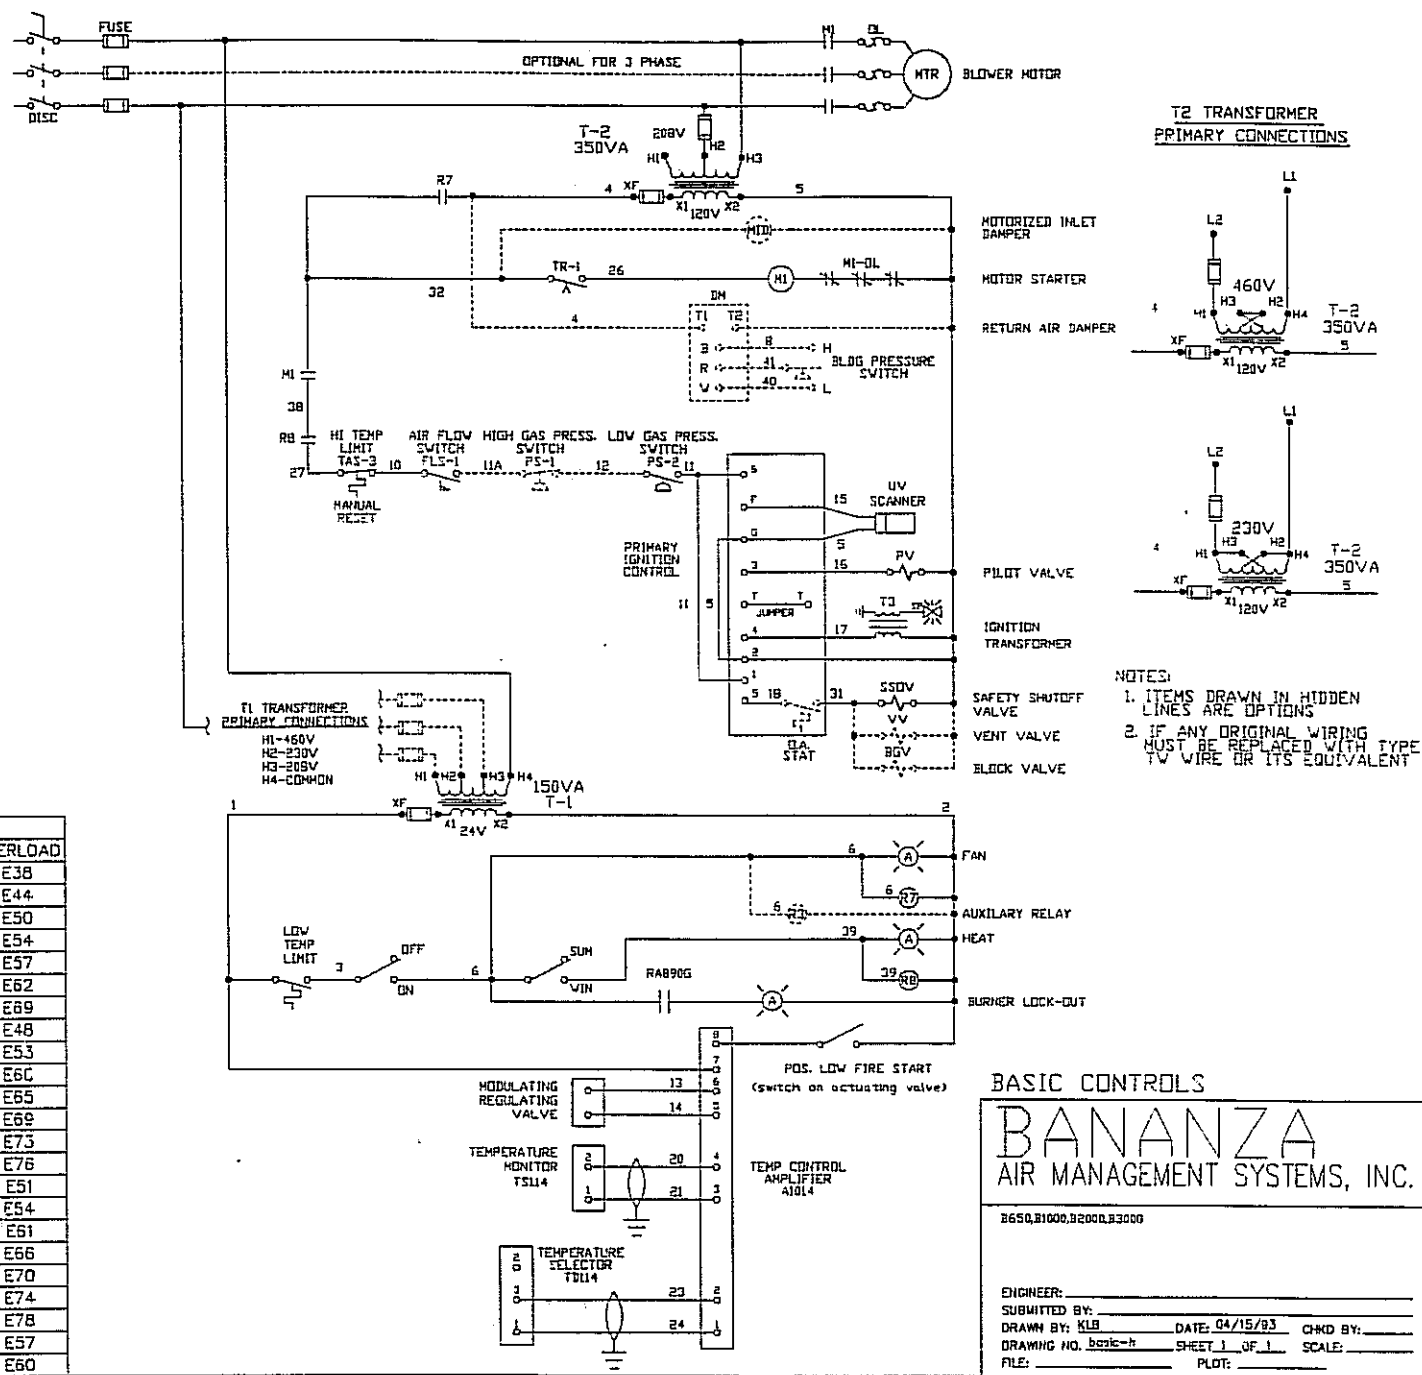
FUSE
DISC
OPTIONAL FOR 3 PHASE
M1
OL
MTR
BLOWER MOTOR
T2 TRANSFORMER PRIMARY CONNECTIONS
T-2 350VA
208V
H1
H2
H3
R7
4
XF
X1
120V
X2
5
MOTORIZED INLET DAMPER
MID
TR-1
26
M1
M1-OL
MOTOR STARTER
32
DM
T1
T2
4
RETURN AIR DAMPER
B
R
W
8
41
40
H
L
BLDG PRESSURE SWITCH
M1
38
R8
27
HI TEMP LIMIT TAS-3
MANUAL RESET
10
AIR FLOW SWITCH FLS-1
HIGH GAS PRESS. SWITCH PS-1
11A
12
LOW GAS PRESS. SWITCH PS-2
11
5
F
15
UV SCANNER
G
5
PRIMARY IGNITION CONTROL
3
15
PV
PILOT VALVE
11
5
T
T
JUMPER
T3
4
17
IGNITION TRANSFORMER
2
1
5
18
31
SSOV
SAFETY SHUTOFF VALVE
DA. STAT
VV
VENT VALVE
BGV
BLOCK VALVE
L1
L2
460V
H1
H3
H2
H4
T-2 350VA
XF
X1 120V X2
5
4
L1
L2
230V
H1
H3
H2
H4
T-2 350VA
XF
X1 120V X2
5
4
NOTES:
1. ITEMS DRAWN IN HIDDEN LINES ARE OPTIONS
2. IF ANY ORIGINAL WIRING MUST BE REPLACED WITH TYPE TW WIRE OR ITS EQUIVALENT
T1 TRANSFORMER PRIMARY CONNECTIONS
H1-460V
H2-230V
H3-208V
H4-COMMON
H1
H2
H3
H4
150VA
T-1
1
XF
X1 24V X2
2
ERLOAD
E38
E44
E50
E54
E57
E62
E69
E48
E53
E6C
E65
E69
E73
E76
E51
E54
E61
E66
E70
E74
E78
E57
E60
6
A
FAN
6
R7
6
R1
AUXILARY RELAY
39
A
HEAT
LOW TEMP LIMIT
3
OFF
ON
6
SUM
WIN
RA890G
39
R8
A
BURNER LOCK-OUT
8
7
POS. LOW FIRE START
(switch on actuating valve)
MODULATING REGULATING VALVE
13
6
14
5
TEMPERATURE MONITOR TS114
2
1
20
4
21
3
TEMP CONTROL AMPLIFIER A1014
TEMPERATURE SELECTOR TD114
2
3
1
23
2
24
1
BASIC CONTROLS
BANANZA
AIR MANAGEMENT SYSTEMS, INC.
B650,B1000,B2000,B3000
ENGINEER:
SUBMITTED BY:
DRAWN BY: KLB
DATE: 04/15/93
CHKD BY:
DRAWING NO. basic-h
SHEET 1 OF 1
SCALE:
FILE:
PLOT: